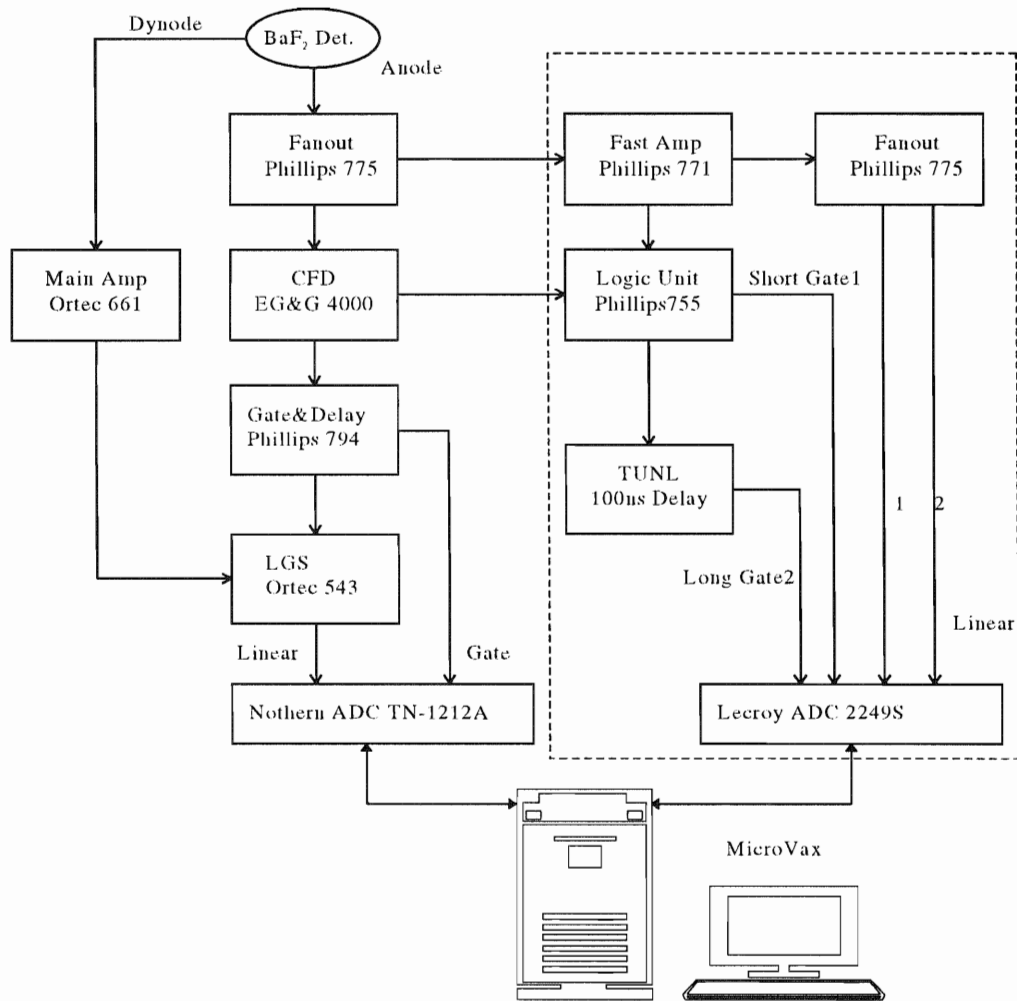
Dynode

$BaF_2$ Det.

Anode

Fanout
Phillips 775

Fast Amp
Phillips 771

Fanout
Phillips 775

Main Amp
Ortec 661

CFD
EG&G 4000

Logic Unit
Phillips755

Short Gate1

Gate&Delay
Phillips 794

TUNL
100ns Delay

1

2

LGS
Ortec 543

Long Gate2

Linear

Linear

Gate

Nothern ADC TN-1212A

Lecroy ADC 2249S

MicroVax